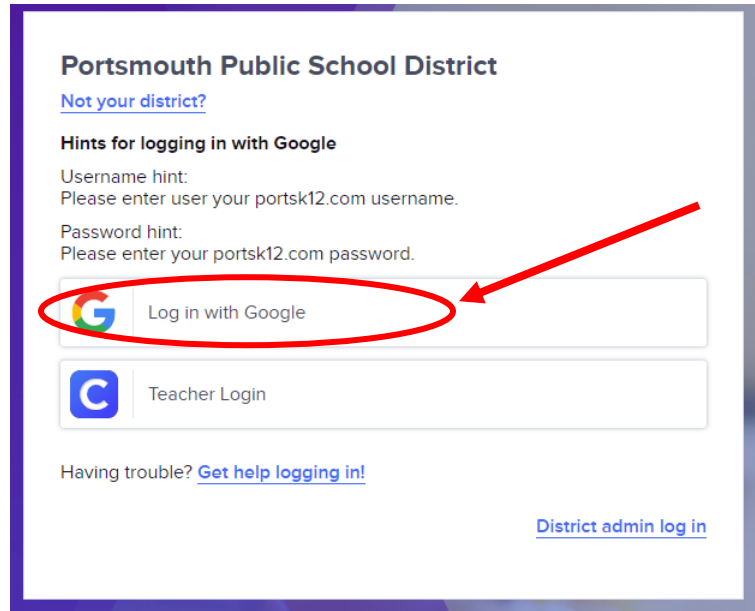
Portsmouth Public School District

Not your district?

Hints for logging in with Google

Username hint:
Please enter user your portsk12.com username.

Password hint:
Please enter your portsk12.com password.

G Log in with Google

C Teacher Login

Having trouble? Get help logging in!

District admin log in